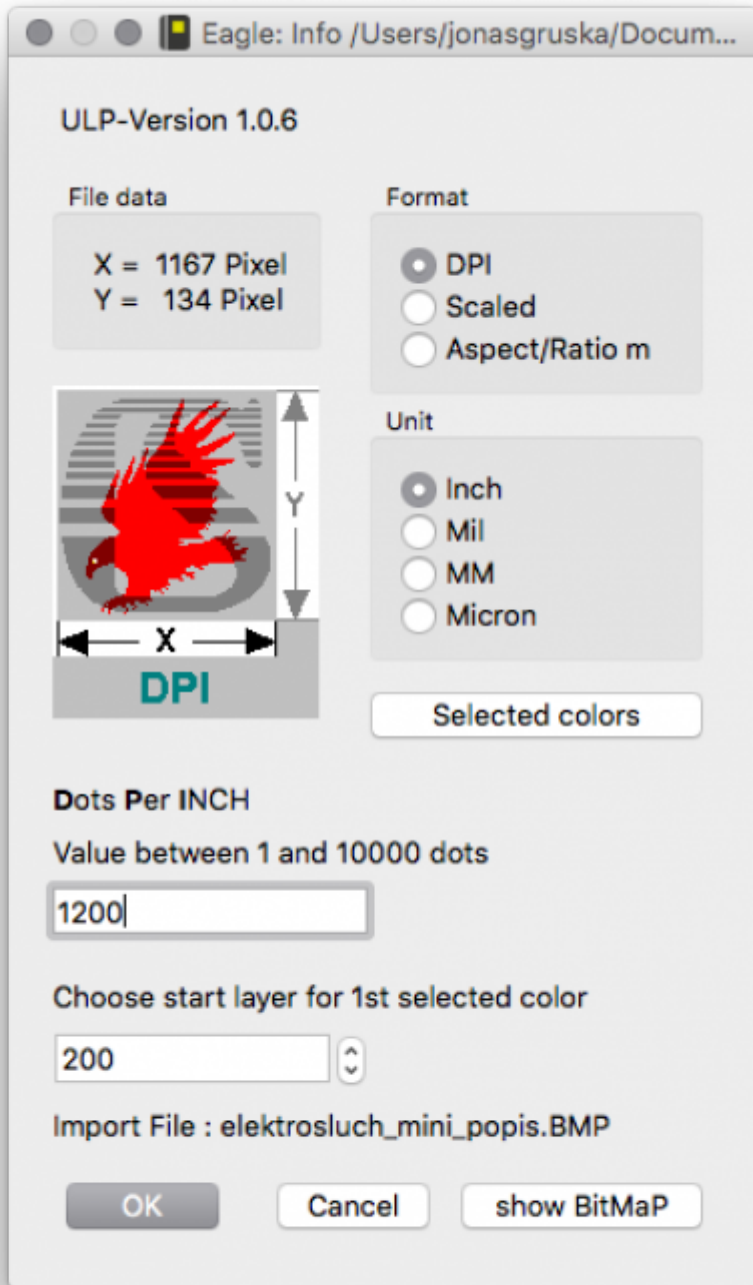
Eagle: Info /Users/jonasgruska/Docum...

ULP-Version 1.0.6

File data

X = 1167 Pixel
Y = 134 Pixel

Y

X

DPI

Format

DPI
Scaled
Aspect/Ratio m

Unit

Inch
Mil
MM
Micron

Selected colors

Dots Per INCH

Value between 1 and 10000 dots

1200

Choose start layer for 1st selected color

200

Import File : elektrosluch_mini_popis.BMP

OK

Cancel

show BitMaP